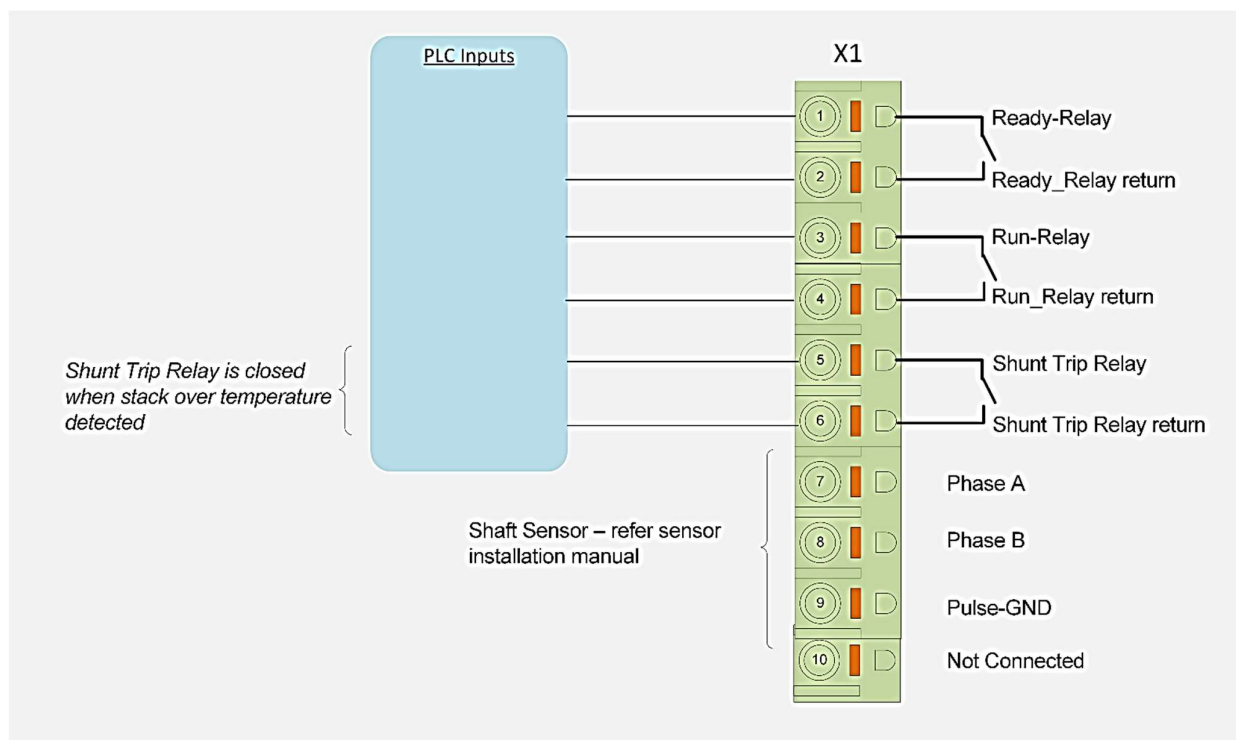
PLC Inputs

X1

1
2
3
4
5
6
7
8
9
10

Ready-Relay
Ready_Relay return
Run-Relay
Run_Relay return
Shunt Trip Relay
Shunt Trip Relay return
Phase A
Phase B
Pulse-GND
Not Connected

Shunt Trip Relay is closed when stack over temperature detected

Shaft Sensor – refer sensor installation manual